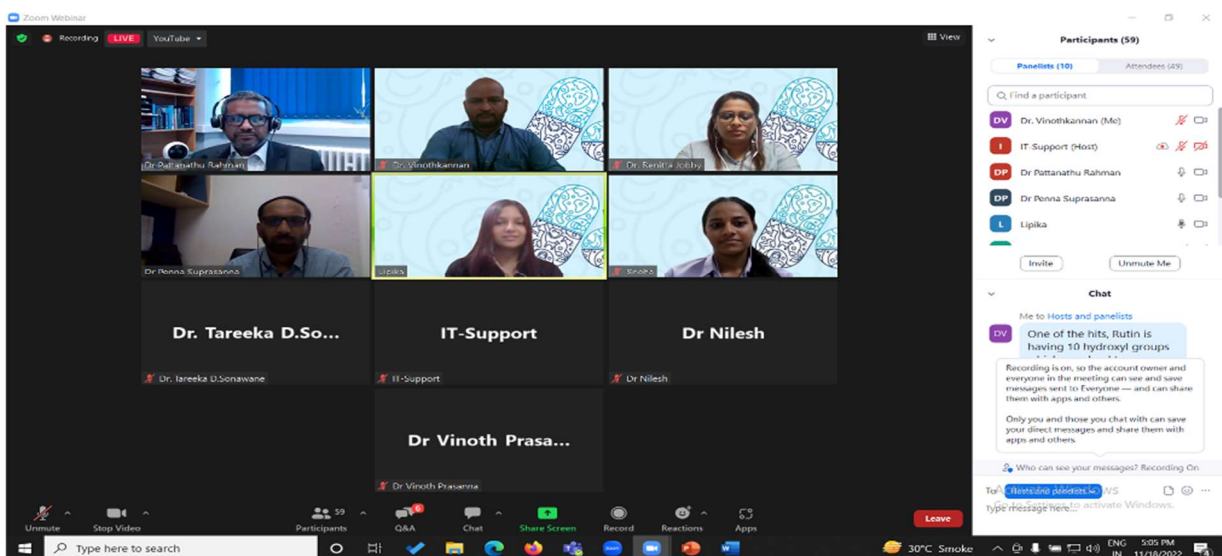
Zoom Webinar

Recording LIVE YouTube

View

Dr Pattanathu Rahman

Dr. Vinothkannan

Dr. Renitta Jobby

Dr Penna Suprasanna

Lipika

Sroita

Dr. Tareeka D.So...

Dr. Tareeka D.Sonawane

IT-Support

IT-Support

Dr Nilesh

Dr Nilesh

Dr Vinoth Prasa...

Dr Vinoth Prasanna

Participants (59)

Panelists (10)

Attendees (49)

Find a participant

DV Dr. Vinothkannan (Me)

I IT-Support (Host)

DP Dr Pattanathu Rahman

DP Dr Penna Suprasanna

L Lipika

Invite

Unmute Me

Chat

Me to Hosts and panelists

DV One of the hits, Rutin is having 10 hydroxyl groups

Recording is on, so the account owner and everyone in the meeting can see and save messages sent to Everyone — and can share them with apps and others.

Only you and those you chat with can save your direct messages and share them with apps and others.

Who can see your messages? Recording On

To: Hosts and panelists

Type message here...

Activate Windows
Go to Settings to activate Windows.

Unmute

Stop Video

Participants 59

Q&A 6

Chat

Share Screen

Record

Reactions

Apps

Leave

Type here to search

30°C Smoke

ENG IN

5:05 PM
11/18/2022